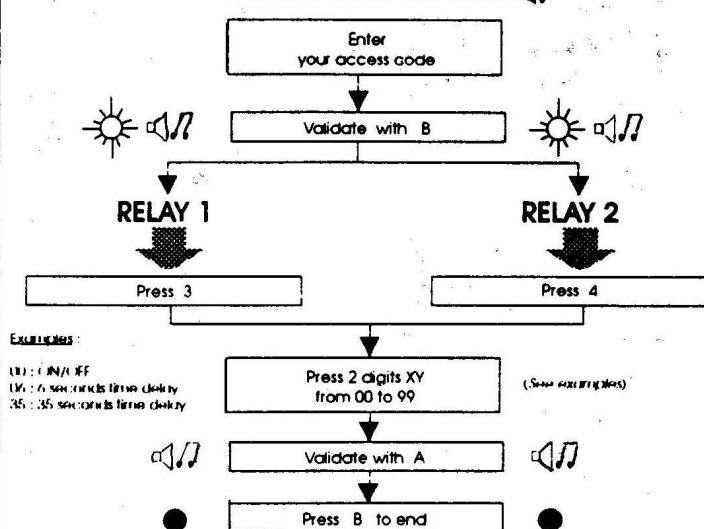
Enter your access code

Validate with B

RELAY 1

RELAY 2

Press 3

Press 4

Examples :

00 : ON/OFF
06 : 6 seconds time delay
35 : 35 seconds time delay

Press 2 digits XY from 00 to 99

(See examples)

Validate with A

Press B to end